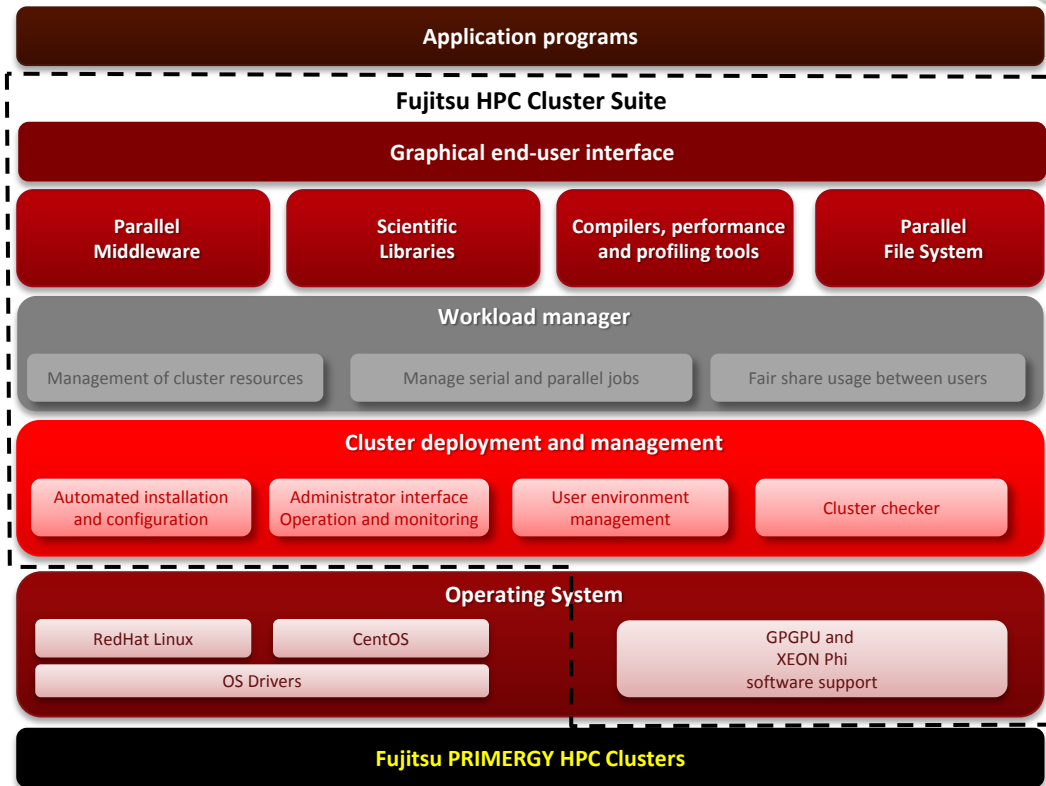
Application programs

Fujitsu HPC Cluster Suite

Graphical end-user interface

Parallel Middleware

Scientific Libraries

Compilers, performance and profiling tools

Parallel File System

Workload manager

Management of cluster resources

Manage serial and parallel jobs

Fair share usage between users

Cluster deployment and management

Automated installation and configuration

Administrator interface Operation and monitoring

User environment management

Cluster checker

Operating System

RedHat Linux

CentOS

OS Drivers

GPGPU and XEON Phi software support

Fujitsu PRIMERGY HPC Clusters